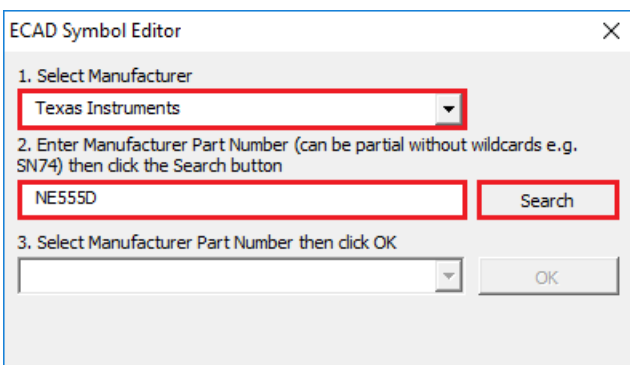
ECAD Symbol Editor

×

1. Select Manufacturer

Texas Instruments

2. Enter Manufacturer Part Number (can be partial without wildcards e.g. SN74) then click the Search button

NE555D

Search

3. Select Manufacturer Part Number then click OK

OK